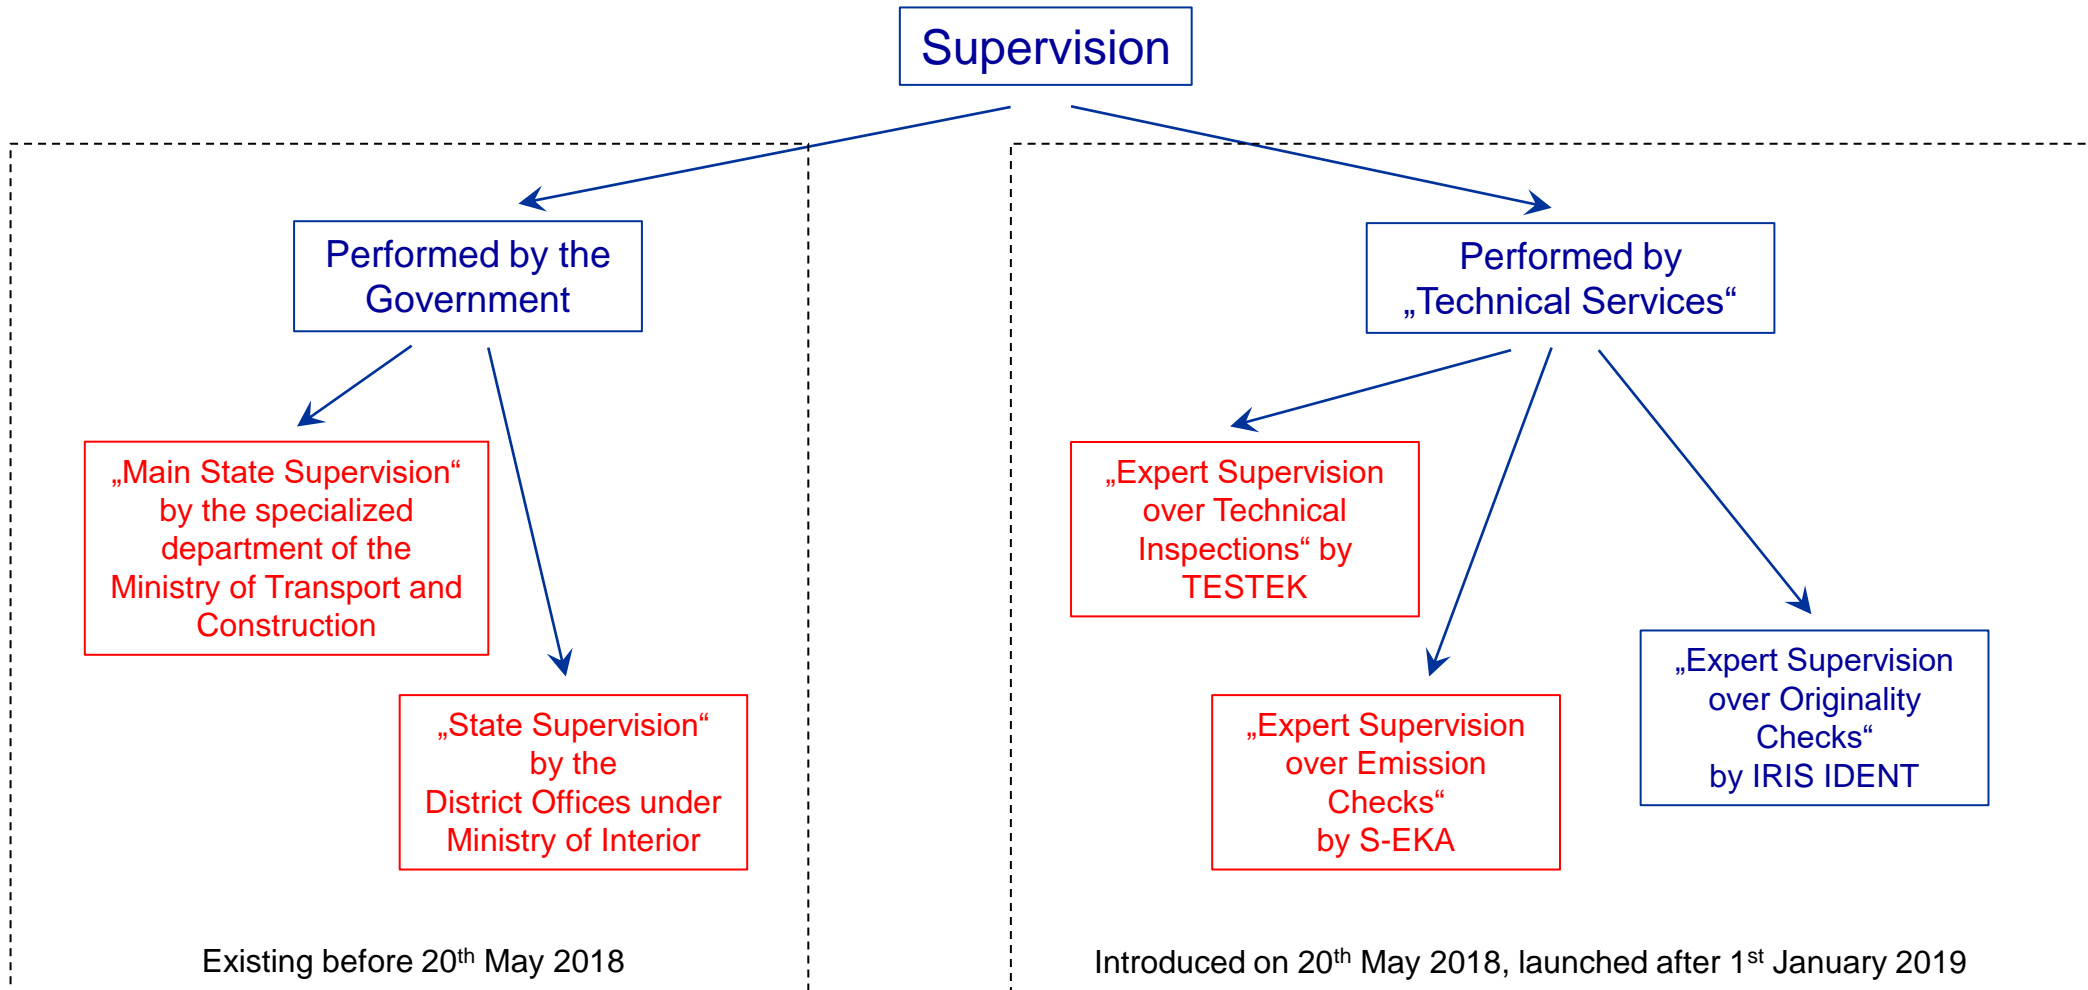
Supervision

Performed by the Government

„Main State Supervision“ by the specialized department of the Ministry of Transport and Construction

„State Supervision“ by the District Offices under Ministry of Interior

Existing before 20$^{th}$ May 2018

Performed by „Technical Services“

„Expert Supervision over Technical Inspections“ by TESTEK

„Expert Supervision over Emission Checks“ by S-EKA

„Expert Supervision over Originality Checks“ by IRIS IDENT

Introduced on 20$^{th}$ May 2018, launched after 1$^{st}$ January 2019